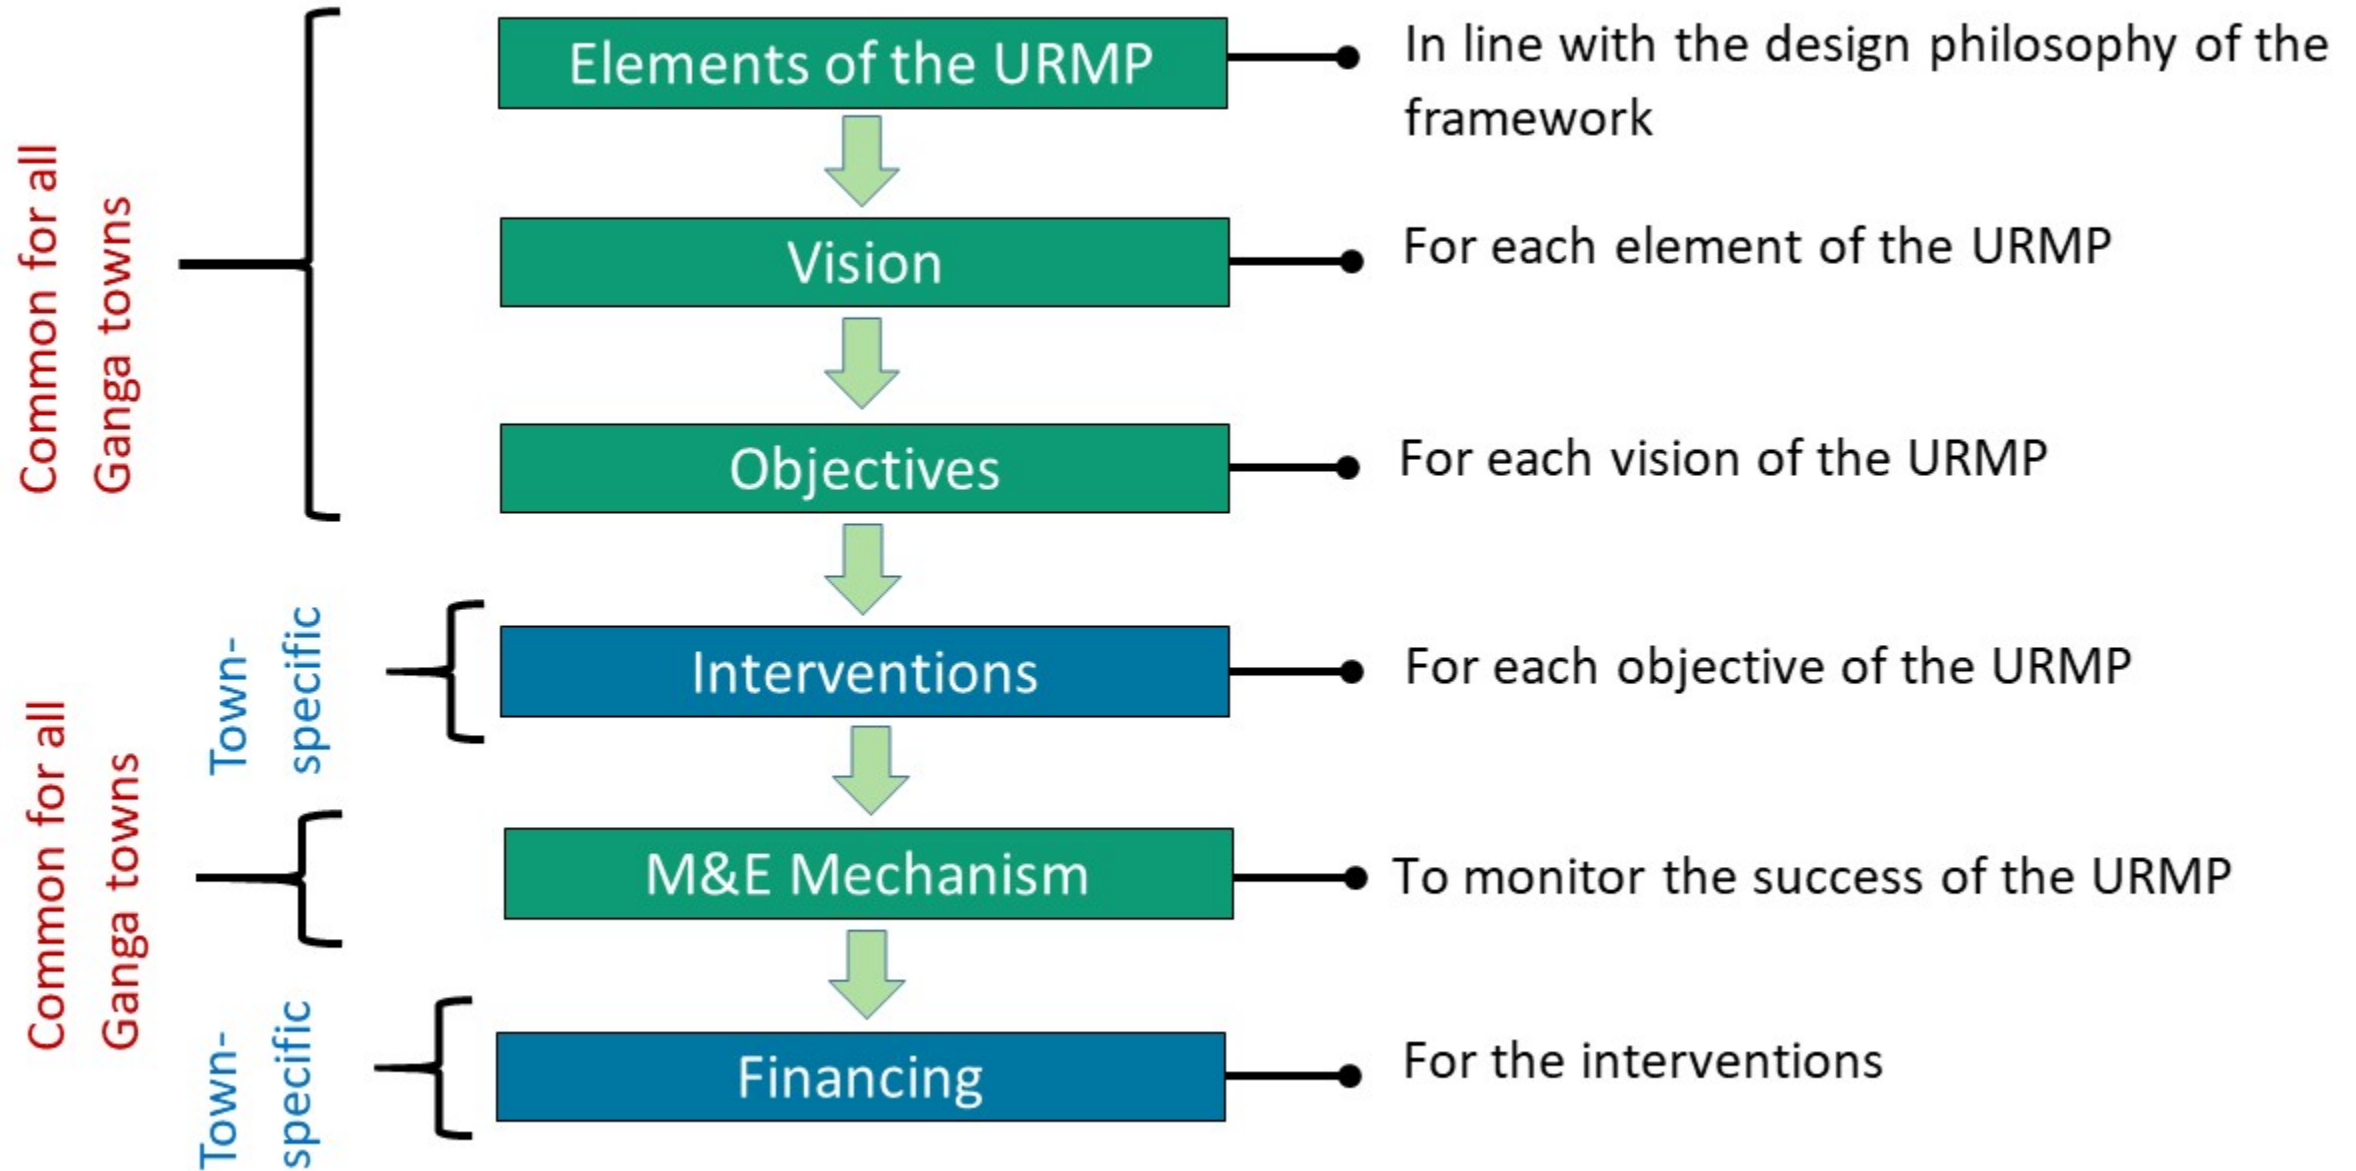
Common for all Ganga towns

Elements of the URMP

In line with the design philosophy of the framework

Vision

For each element of the URMP

Objectives

For each vision of the URMP

Town-specific

Interventions

For each objective of the URMP

Common for all Ganga towns

M&E Mechanism

To monitor the success of the URMP

Town-specific

Financing

For the interventions